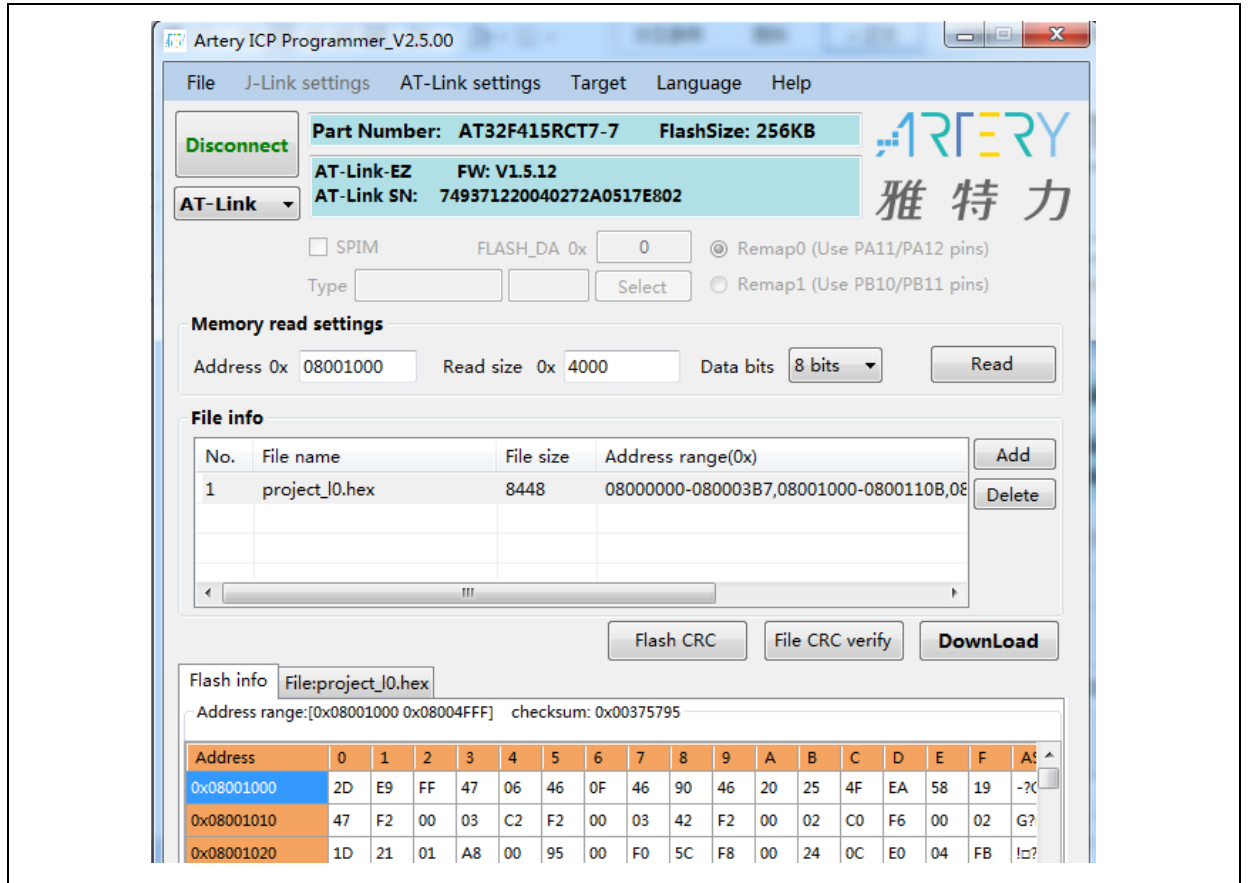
Artery ICP Programmer_V2.5.00

File J-Link settings AT-Link settings Target Language Help

Disconnect

Part Number: AT32F415RCT7-7 FlashSize: 256KB

AT-Link-EZ FW: V1.5.12
AT-Link SN: 74937122004027 2A0517E802

ARTERY
雅 特 力

AT-Link

SPIM FLASH_DA 0x 0 Remap0 (Use PA11/PA12 pins)

Type Select Remap1 (Use PB10/PB11 pins)

Memory read settings

Address 0x 08001000 Read size 0x 4000 Data bits 8 bits Read

File info

| No. | File name | File size | Address range(0x) |
|---|---|---|---|
| 1 | project_l0.hex | 8448 | 08000000-080003B7,08001000-0800110B,08 |

Add
Delete

Flash CRC File CRC verify DownLoad

Flash info File:project_l0.hex

Address range:[0x08001000 0x08004FFF] checksum: 0x00375795

| Address | 0 | 1 | 2 | 3 | 4 | 5 | 6 | 7 | 8 | 9 | A | B | C | D | E | F | A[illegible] |
|---|---|---|---|---|---|---|---|---|---|---|---|---|---|---|---|---|---|
| 0x08001000 | 2D | E9 | FF | 47 | 06 | 46 | 0F | 46 | 90 | 46 | 20 | 25 | 4F | EA | 58 | 19 | -?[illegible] |
| 0x08001010 | 47 | F2 | 00 | 03 | C2 | F2 | 00 | 03 | 42 | F2 | 00 | 02 | C0 | F6 | 00 | 02 | G? |
| 0x08001020 | 1D | 21 | 01 | A8 | 00 | 95 | 00 | F0 | 5C | F8 | 00 | 24 | 0C | E0 | 04 | FB | ![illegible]? |